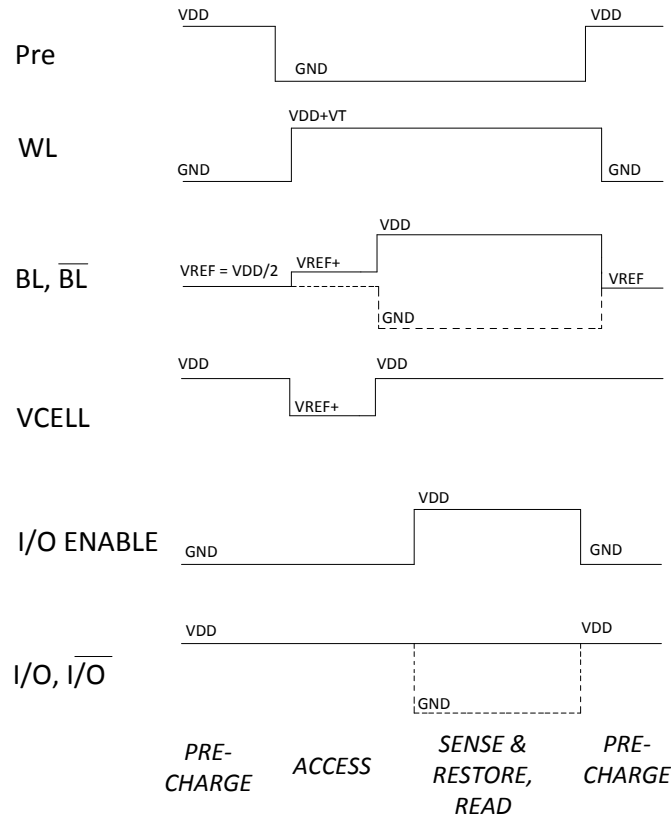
VDD
VDD
Pre
GND

VDD+VT
WL
GND
GND

VDD
BL, $\overline{BL}$
VREF = VDD/2
VREF+
VREF
GND

VDD
VDD
VCELL
VREF+

VDD
I/O ENABLE
GND
GND

VDD
VDD
I/O, $\overline{I/O}$
GND

PRE-CHARGE
ACCESS
SENSE & RESTORE, READ
PRE-CHARGE